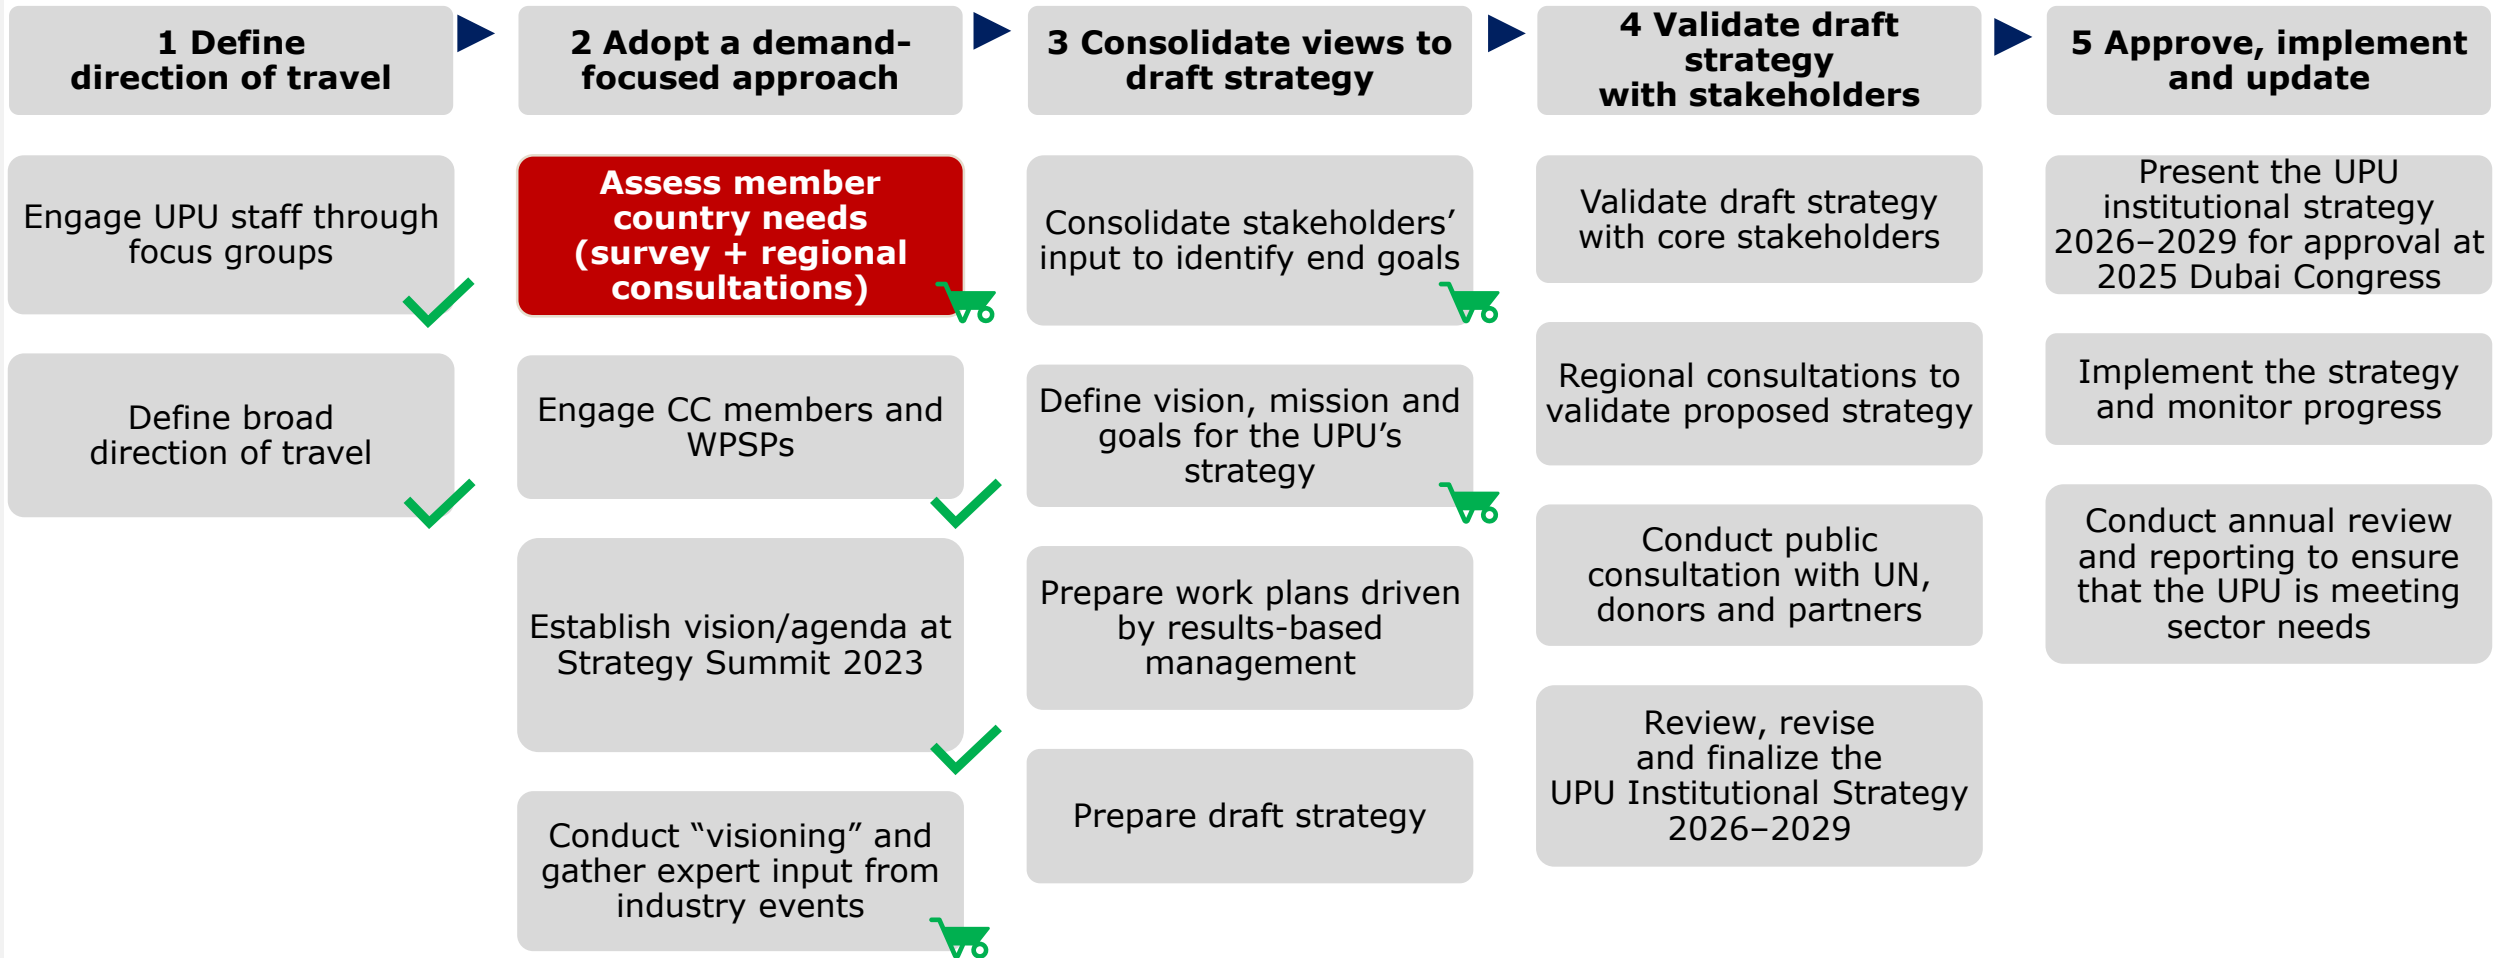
1 Define direction of travel

Engage UPU staff through focus groups

Define broad direction of travel

2 Adopt a demand-focused approach

Assess member country needs (survey + regional consultations)

Engage CC members and WPSPs

Establish vision/agenda at Strategy Summit 2023

Conduct “visioning” and gather expert input from industry events

3 Consolidate views to draft strategy

Consolidate stakeholders’ input to identify end goals

Define vision, mission and goals for the UPU’s strategy

Prepare work plans driven by results-based management

Prepare draft strategy

4 Validate draft strategy with stakeholders

Validate draft strategy with core stakeholders

Regional consultations to validate proposed strategy

Conduct public consultation with UN, donors and partners

Review, revise and finalize the UPU Institutional Strategy 2026–2029

5 Approve, implement and update

Present the UPU institutional strategy 2026–2029 for approval at 2025 Dubai Congress

Implement the strategy and monitor progress

Conduct annual review and reporting to ensure that the UPU is meeting sector needs